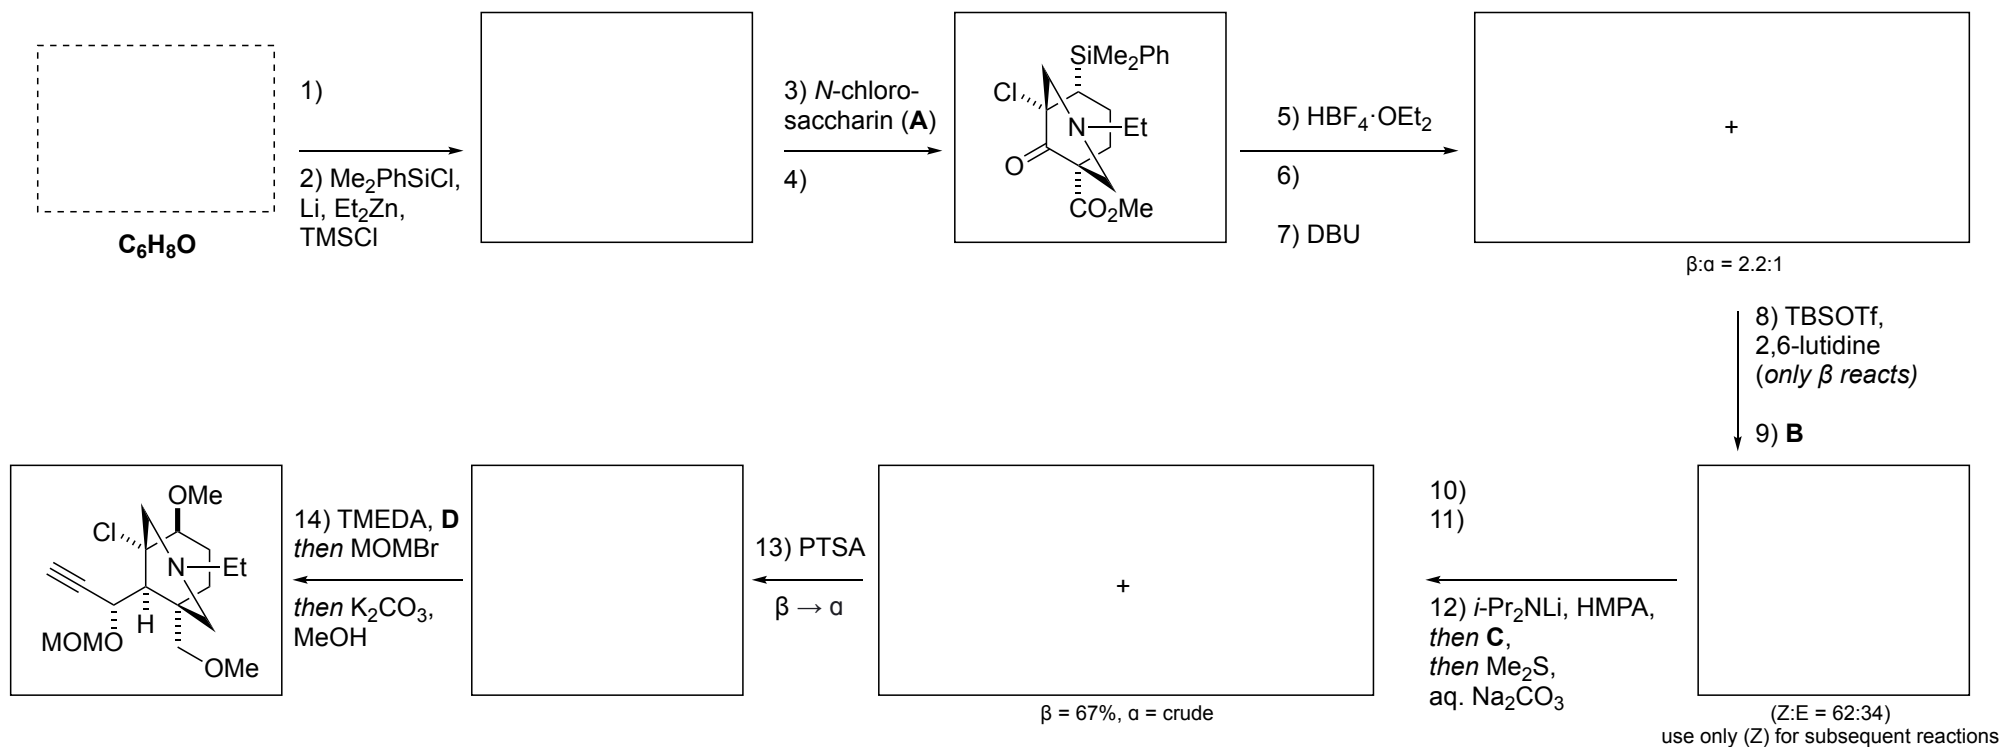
$C_6H_8O$

1)

2) $Me_2PhSiCl$, Li, $Et_2Zn$, TMSCl

3) *N*-chlorosaccharin (**A**)

4)

$SiMe_2Ph$
Cl
N
Et
O
$CO_2Me$

5) $HBF_4 \cdot OEt_2$

6)

7) DBU

+

β:α = 2.2:1

8) TBSOTf, 2,6-lutidine (*only β reacts)*

9) **B**

(Z:E = 62:34)
use only (Z) for subsequent reactions

10)
11)

12) *i*-$Pr_2$NLi, HMPA, *then* **C**, *then* $Me_2S$, aq. $Na_2CO_3$

+

β = 67%, α = crude

13) PTSA

β → α

14) TMEDA, **D** *then* MOMBr

*then* $K_2CO_3$, MeOH

OMe
Cl
N
Et
H
MOMO
OMe